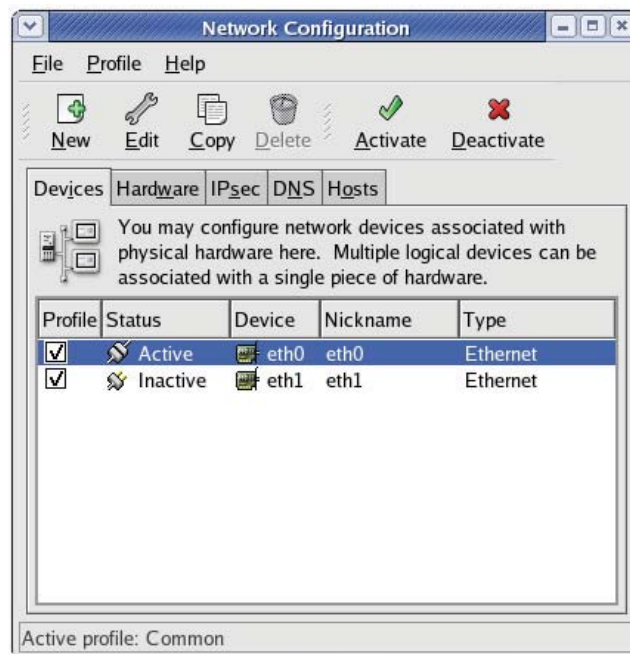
Network Configuration

File Profile Help

New Edit Copy Delete Activate Deactivate

Devices Hardware IPsec DNS Hosts

You may configure network devices associated with physical hardware here. Multiple logical devices can be associated with a single piece of hardware.

| Profile | Status | Device | Nickname | Type |
|---|---|---|---|---|
| ☑ | Active | eth0 | eth0 | Ethernet |
| ☑ | Inactive | eth1 | eth1 | Ethernet |

Active profile: Common